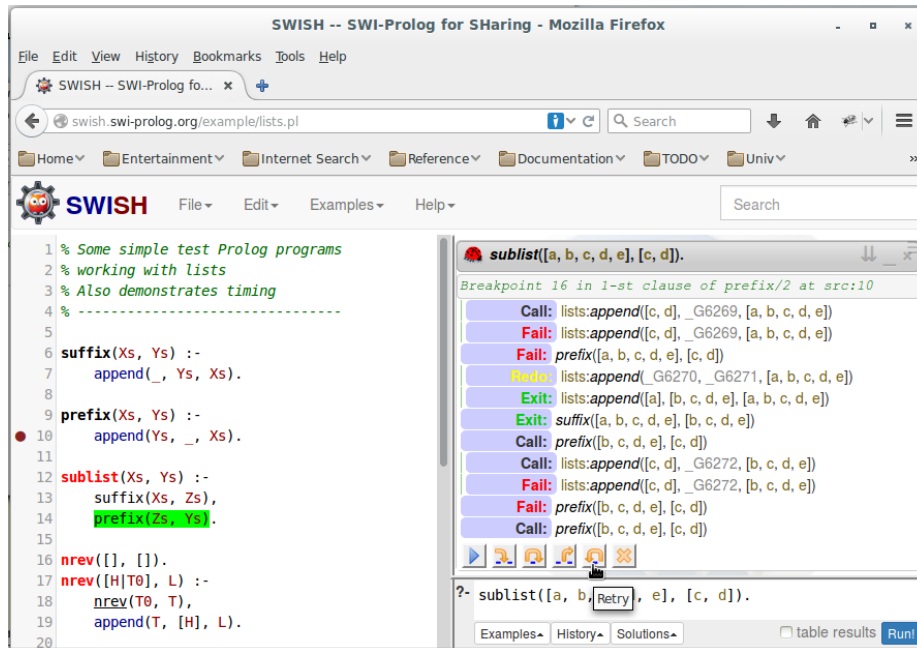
SWISH -- SWI-Prolog for SHaring - Mozilla Firefox

File Edit View History Bookmarks Tools Help

SWISH -- SWI-Prolog fo... ×

swish.swi-prolog.org/example/lists.pl

Search

Home Entertainment Internet Search Reference Documentation TODO Univ

SWISH File Edit Examples Help Search

1 % Some simple test Prolog programs
2 % working with lists
3 % Also demonstrates timing
4 % -------------------------------
5
6 suffix(Xs, Ys) :-
7 append(_, Ys, Xs).
8
9 prefix(Xs, Ys) :-
10 append(Ys, _, Xs).
11
12 sublist(Xs, Ys) :-
13 suffix(Xs, Zs),
14 prefix(Zs, Ys).
15
16 nrev([], []).
17 nrev([H|T0], L) :-
18 nrev(T0, T),
19 append(T, [H], L).
20

sublist([a, b, c, d, e], [c, d]).

Breakpoint 16 in 1-st clause of prefix/2 at src:10

Call: lists:append([c, d], _G6269, [a, b, c, d, e])
Fail: lists:append([c, d], _G6269, [a, b, c, d, e])
Fail: prefix([a, b, c, d, e], [c, d])
Redo: lists:append(_G6270, _G6271, [a, b, c, d, e])
Exit: lists:append([a], [b, c, d, e], [a, b, c, d, e])
Exit: suffix([a, b, c, d, e], [b, c, d, e])
Call: prefix([b, c, d, e], [c, d])
Call: lists:append([c, d], _G6272, [b, c, d, e])
Fail: lists:append([c, d], _G6272, [b, c, d, e])
Fail: prefix([b, c, d, e], [c, d])
Call: prefix([b, c, d, e], [c, d])

?- sublist([a, b, Retry , e], [c, d]).

Examples History Solutions table results Run!